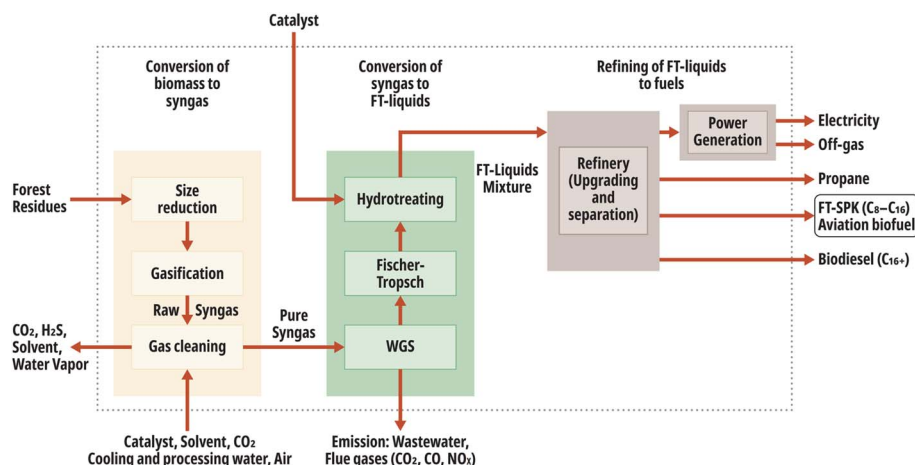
Catalyst

Conversion of biomass to syngas

Conversion of syngas to FT-liquids

Refining of FT-liquids to fuels

Power Generation

Electricity

Off-gas

Forest Residues

Size reduction

Hydrotreating

FT-Liquids Mixture

Refinery (Upgrading and separation)

Propane

FT-SPK ($C_8$–$C_{16}$) Aviation biofuel

Gasification

Fischer-Tropsch

Biodiesel ($C_{16+}$)

Raw Syngas

$CO_2$, $H_2S$, Solvent, Water Vapor

Gas cleaning

Pure Syngas

WGS

Catalyst, Solvent, $CO_2$ Cooling and processing water, Air

Emission: Wastewater, Flue gases ($CO_2$, CO, $NO_X$)